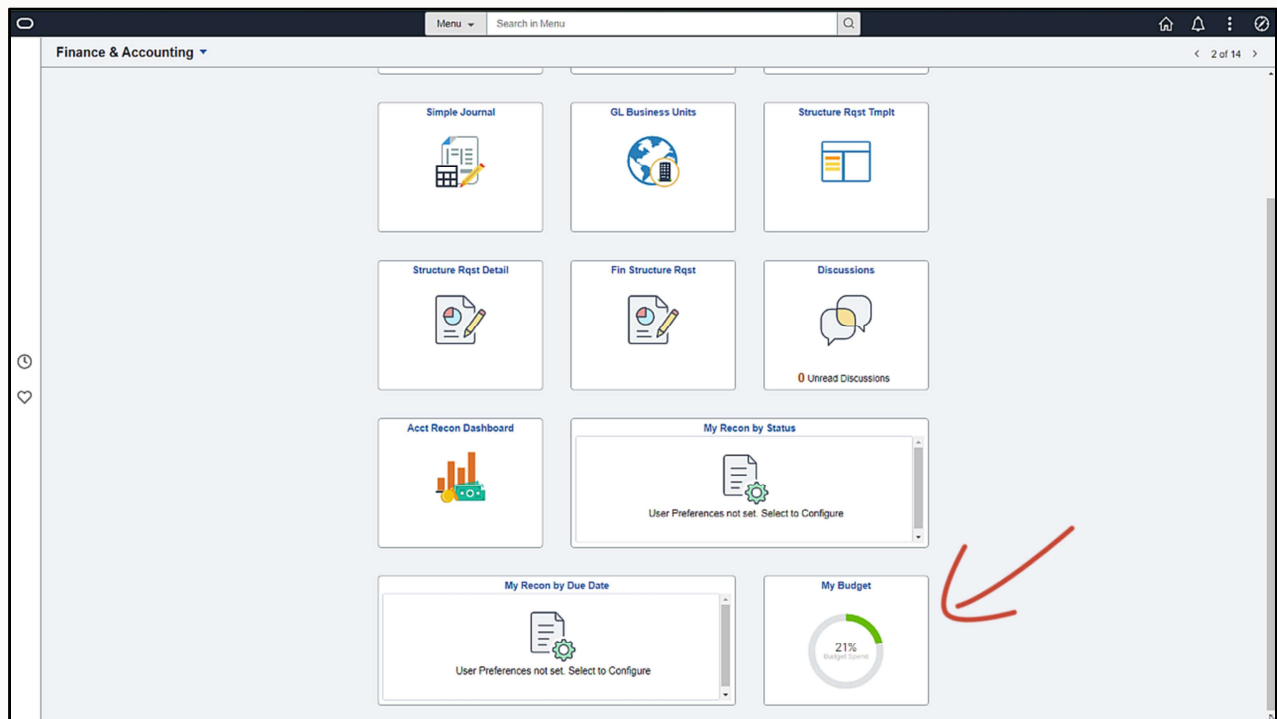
Menu

Search in Menu

Finance & Accounting

2 of 14

Simple Journal

GL Business Units

Structure Rqst Tmplt

Structure Rqst Detail

Fin Structure Rqst

Discussions

0 Unread Discussions

Acct Recon Dashboard

My Recon by Status

User Preferences not set. Select to Configure

My Recon by Due Date

User Preferences not set. Select to Configure

My Budget

21%
Budget Spent